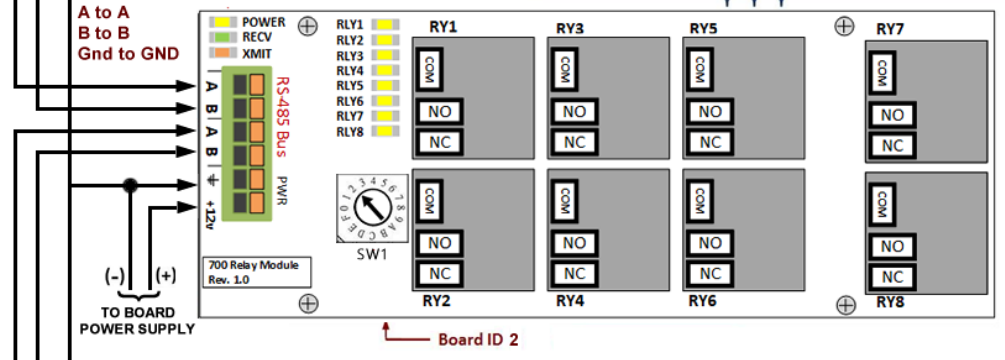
A to A
B to B
Gnd to GND

POWER
RECV
XMIT

A
B
A
B
RS-485 Bus
PWR
+12v

RLY1
RLY2
RLY3
RLY4
RLY5
RLY6
RLY7
RLY8

0 1 2 3 4 5 6 7 8 9 A B C D E F
SW1

RY1
COM
NO
NC
COM
NO
NC
RY2

RY3
COM
NO
NC
COM
NO
NC
RY4

RY5
COM
NO
NC
COM
NO
NC
RY6

RY7
COM
NO
NC
COM
NO
NC
RY8

700 Relay Module
Rev. 1.0

(-) (+)
TO BOARD
POWER SUPPLY

Board ID 2